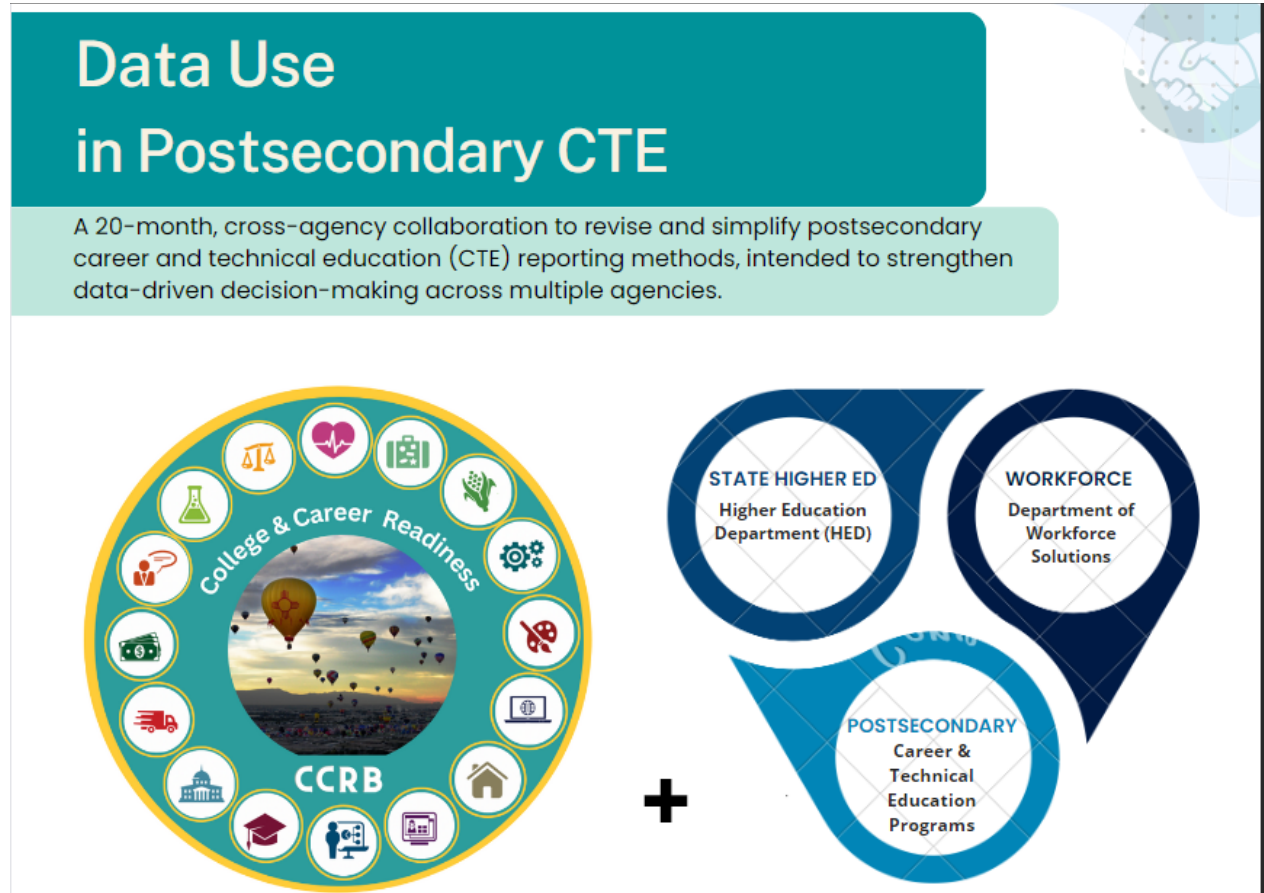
Data Use
in Postsecondary CTE

A 20-month, cross-agency collaboration to revise and simplify postsecondary career and technical education (CTE) reporting methods, intended to strengthen data-driven decision-making across multiple agencies.

College & Career Readiness

CCRB

+

STATE HIGHER ED
Higher Education Department (HED)

WORKFORCE
Department of Workforce Solutions

POSTSECONDARY
Career & Technical Education Programs